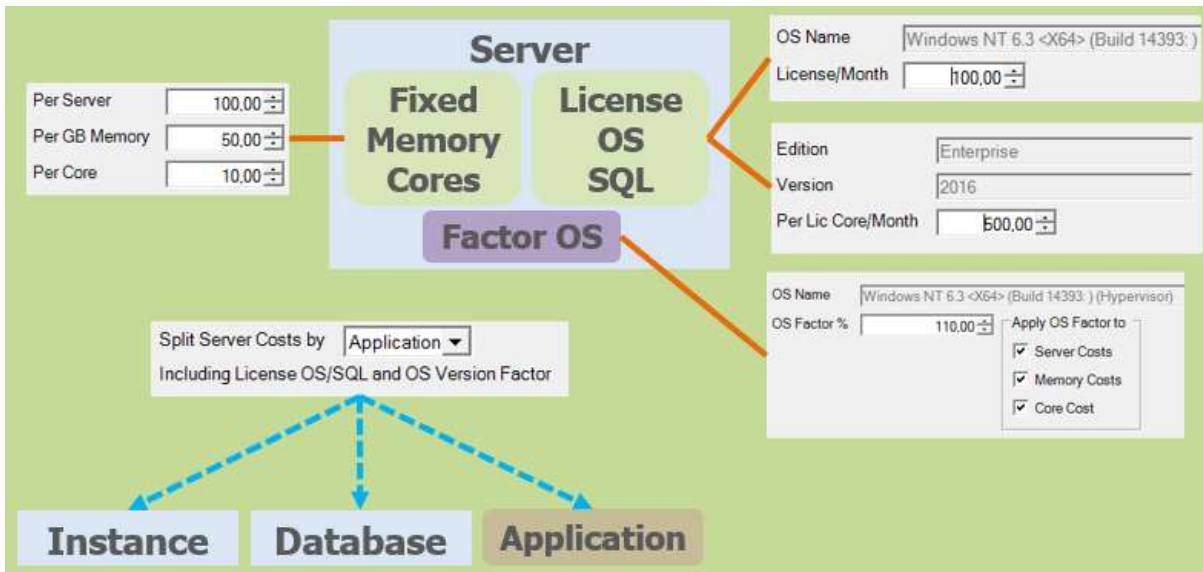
Server

Fixed
Memory
Cores

License
OS
SQL

Factor OS

Per Server 100,00
Per GB Memory 50,00
Per Core 10,00

OS Name Windows NT 6.3 <X64> (Build 14393: )
License/Month 100,00

Edition Enterprise
Version 2016
Per Lic Core/Month 500,00

OS Name Windows NT 6.3 <X64> (Build 14393: ) (Hypervisor)
OS Factor % 110,00
Apply OS Factor to
☑ Server Costs
☑ Memory Costs
☑ Core Cost

Split Server Costs by Application
Including License OS/SQL and OS Version Factor

Instance

Database

Application